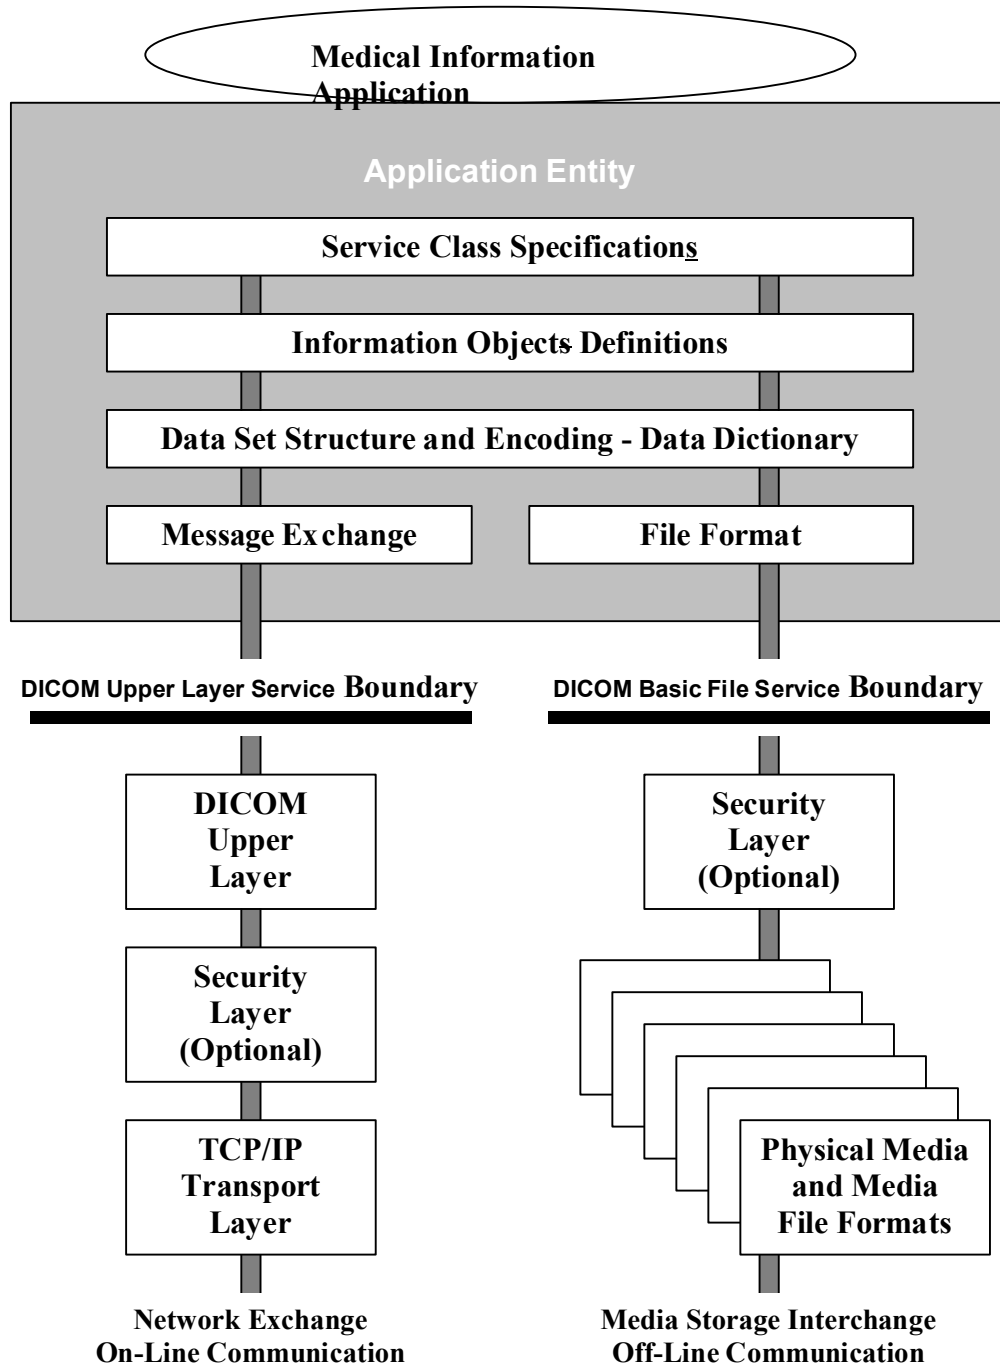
Medical Information Application

Application Entity

Service Class Specifications

Information Objects Definitions

Data Set Structure and Encoding - Data Dictionary

Message Exchange

File Format

DICOM Upper Layer Service Boundary

DICOM Basic File Service Boundary

DICOM Upper Layer

Security Layer (Optional)

TCP/IP Transport Layer

Security Layer (Optional)

Physical Media and Media File Formats

Network Exchange On-Line Communication

Media Storage Interchange Off-Line Communication